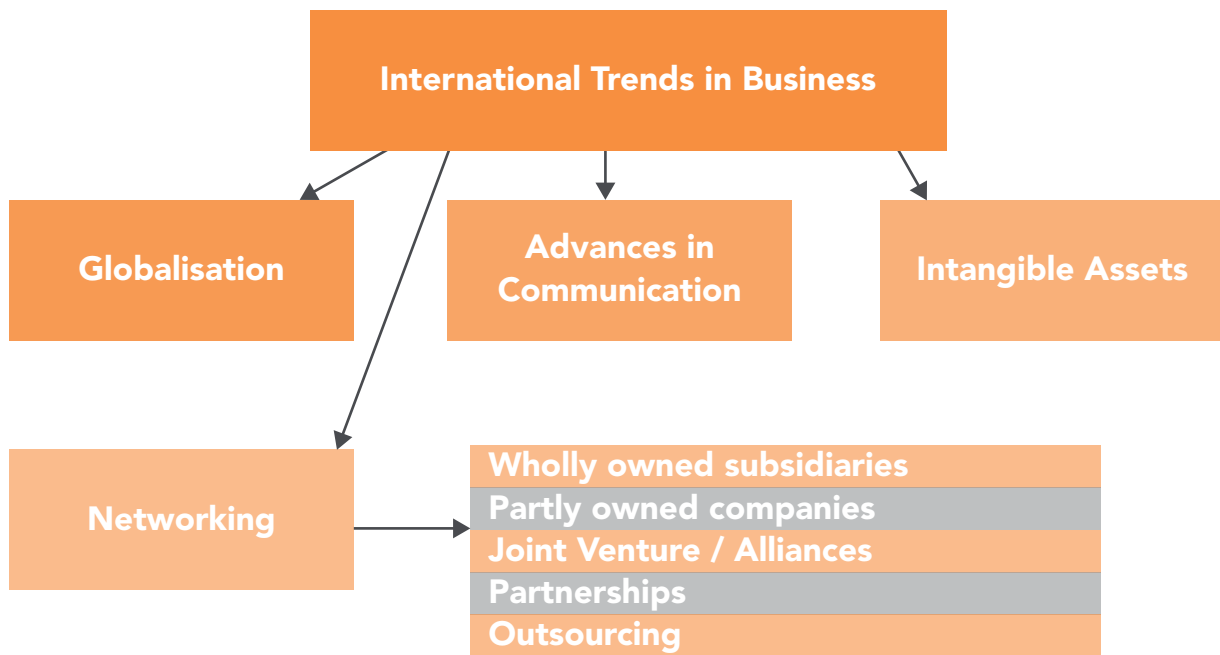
International Trends in Business

Globalisation

Advances in Communication

Intangible Assets

Networking

Wholly owned subsidiaries
Partly owned companies
Joint Venture / Alliances
Partnerships
Outsourcing